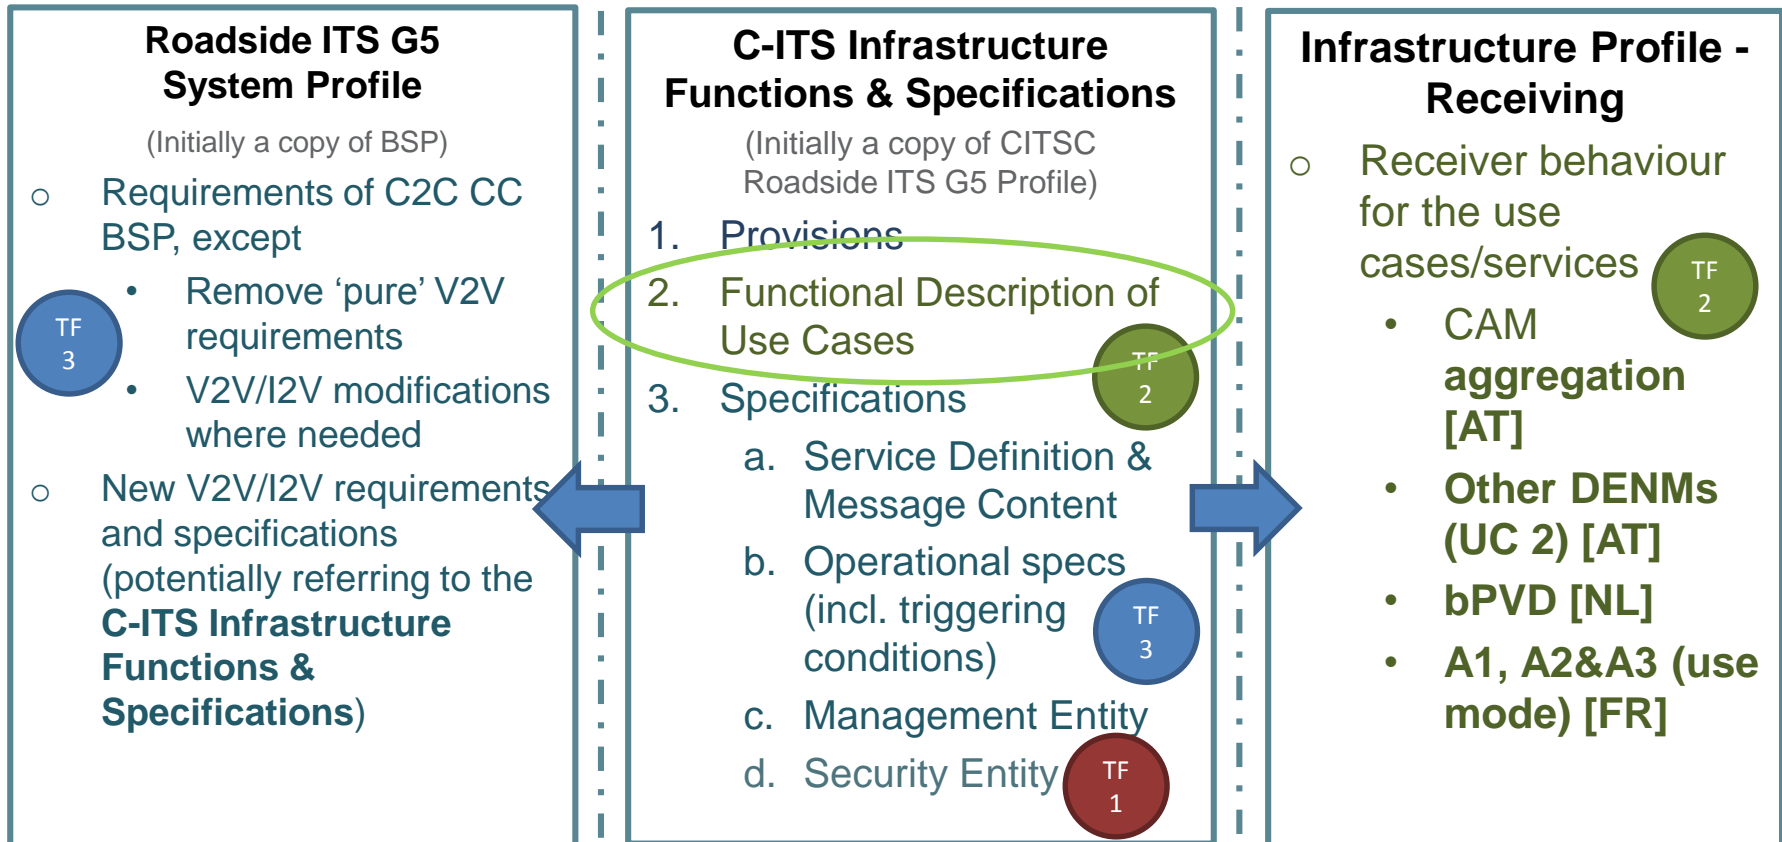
Roadside ITS G5 System Profile

(Initially a copy of BSP)

○ Requirements of C2C CC BSP, except

• Remove 'pure' V2V requirements

• V2V/I2V modifications where needed

TF 3

○ New V2V/I2V requirements and specifications (potentially referring to the **C-ITS Infrastructure Functions & Specifications**)

C-ITS Infrastructure Functions & Specifications

(Initially a copy of CITSC Roadside ITS G5 Profile)

1. Provisions

2. Functional Description of Use Cases

TF 2

3. Specifications

a. Service Definition & Message Content

b. Operational specs (incl. triggering conditions)

TF 3

c. Management Entity

d. Security Entity

TF 1

Infrastructure Profile - Receiving

○ Receiver behaviour for the use cases/services

TF 2

• CAM **aggregation [AT]**

• **Other DENMs (UC 2) [AT]**

• **bPVD [NL]**

• **A1, A2&A3 (use mode) [FR]**